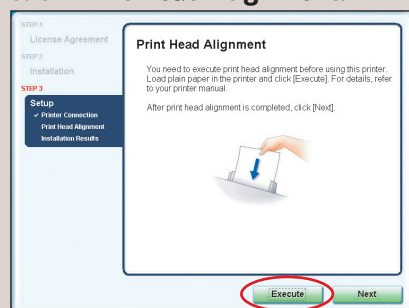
STEP 1
License Agreement
STEP 2
Installation
STEP 3
Setup
✓ Printer Connection
Print Head Alignment
Installation Results

Print Head Alignment

You need to execute print head alignment before using this printer. Load plain paper in the printer and click [Execute]. For details, refer to your printer manual.

After print head alignment is completed, click [Next].

Execute
Next